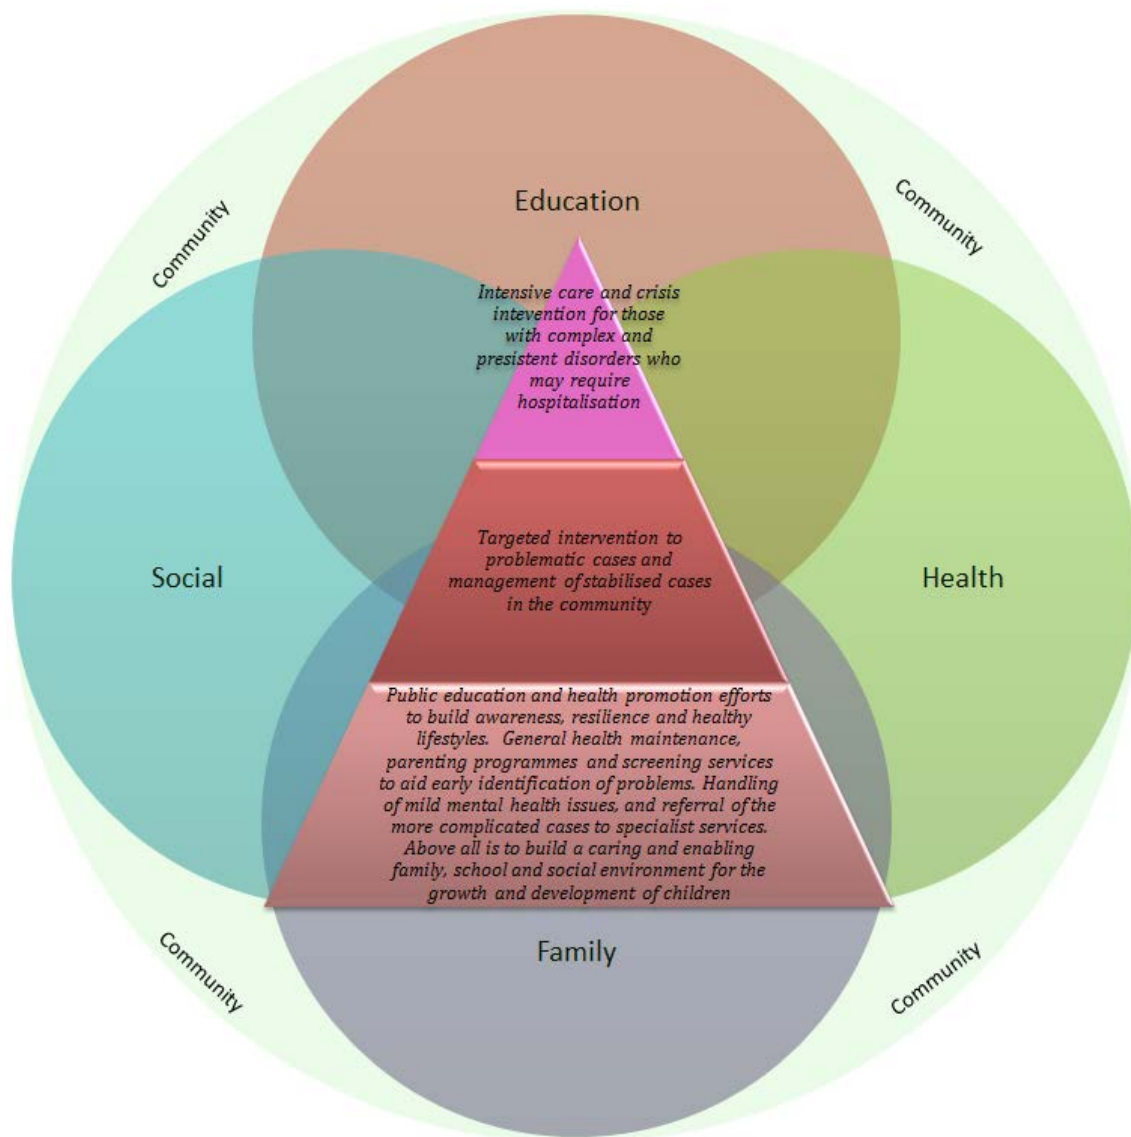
Community

Education

Community

Intensive care and crisis intevention for those with complex and presistent disorders who may require hospitalisation

Social

Targeted intervention to problematic cases and management of stabilised cases in the community

Health

Public education and health promotion efforts to build awareness, resilience and healthy lifestyles. General health maintenance, parenting programmes and screening services to aid early identification of problems. Handling of mild mental health issues, and referral of the more complicated cases to specialist services. Above all is to build a caring and enabling family, school and social environment for the growth and development of children

Community

Family

Community